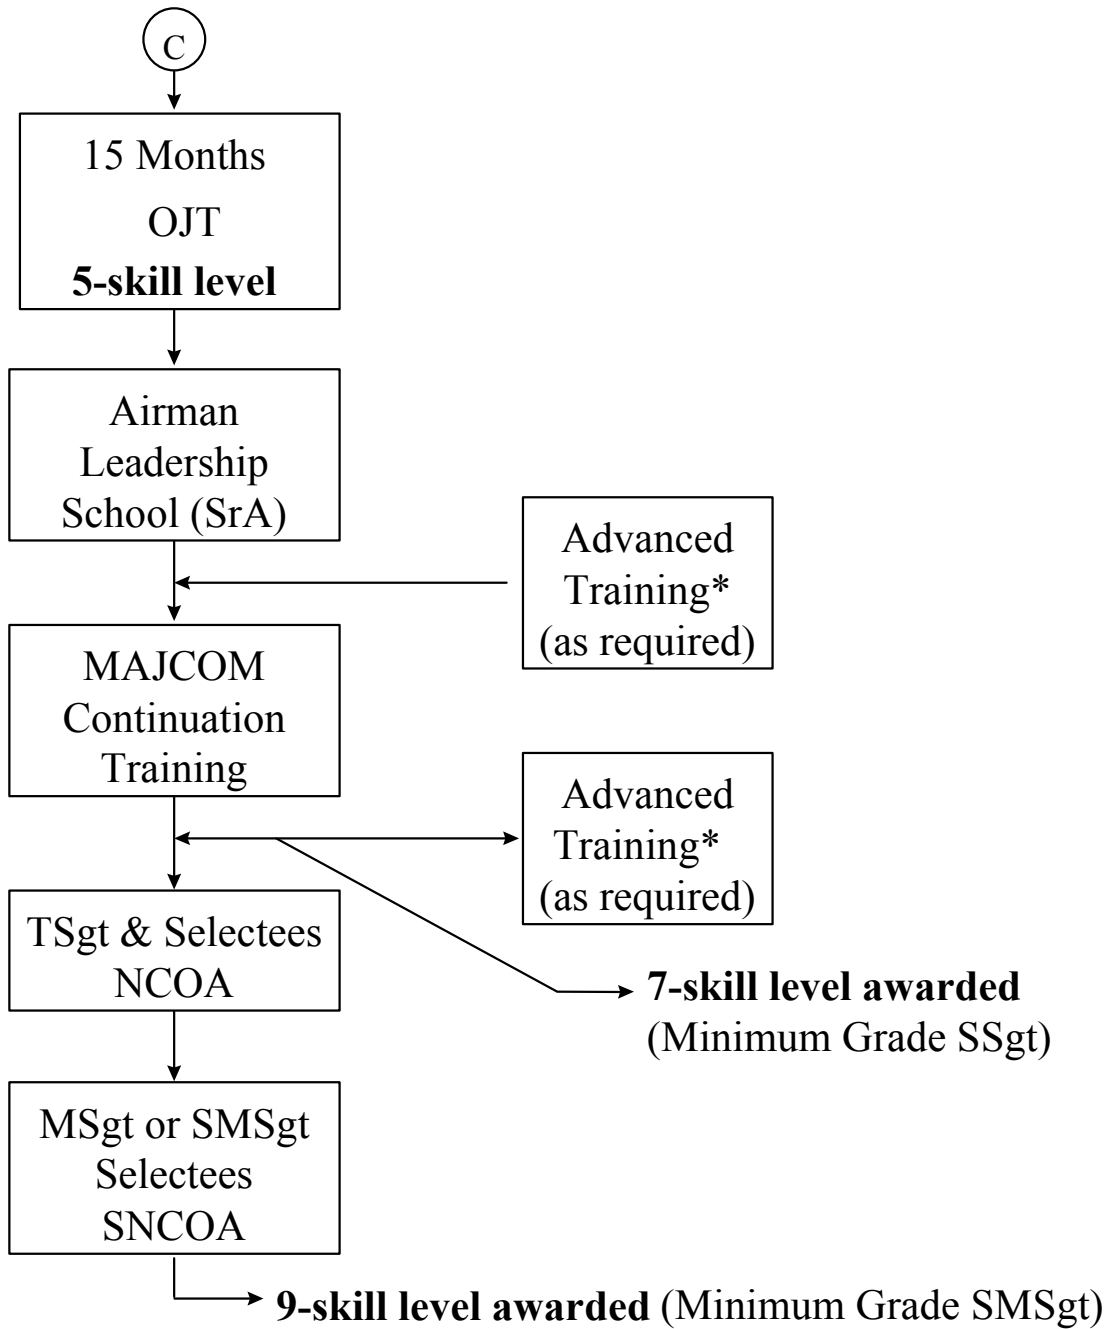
C

15 Months
OJT
**5-skill level**

Airman Leadership School (SrA)

Advanced Training* (as required)

MAJCOM Continuation Training

Advanced Training* (as required)

TSgt & Selectees NCOA

**7-skill level awarded**
(Minimum Grade SSgt)

MSgt or SMSgt Selectees SNCOA

**9-skill level awarded** (Minimum Grade SMSgt)